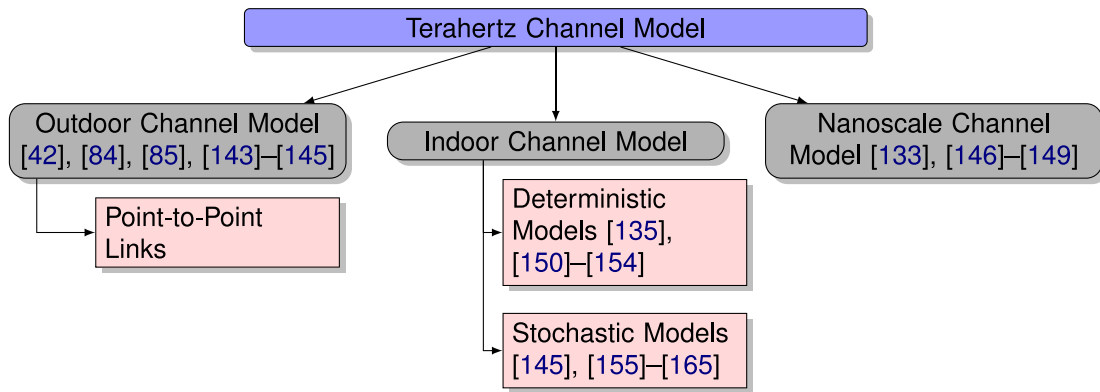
Terahertz Channel Model

Outdoor Channel Model [42], [84], [85], [143]–[145]

Point-to-Point Links

Indoor Channel Model

Deterministic Models [135], [150]–[154]

Stochastic Models [145], [155]–[165]

Nanoscale Channel Model [133], [146]–[149]